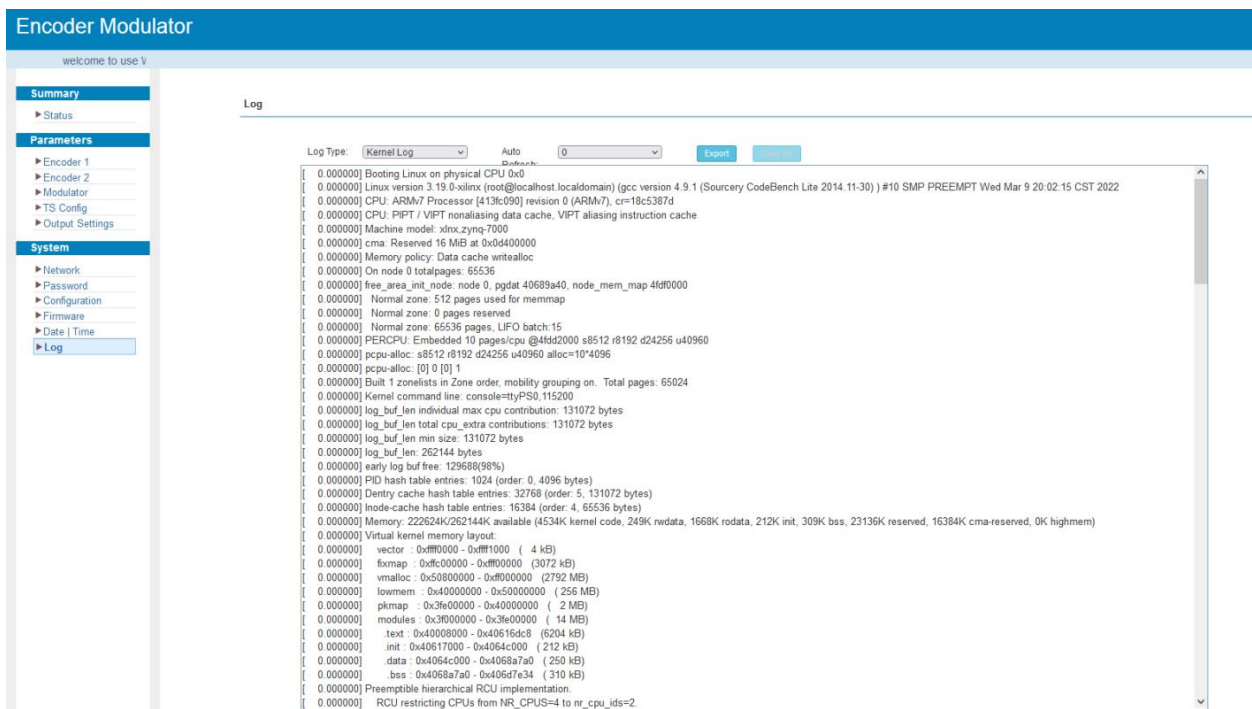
Encoder Modulator

welcome to use V

Summary
▶ Status

Parameters
▶ Encoder 1
▶ Encoder 2
▶ Modulator
▶ TS Config
▶ Output Settings

System
▶ Network
▶ Password
▶ Configuration
▶ Firmware
▶ Date | Time
▶ Log

Log

Log Type: Kernel Log
Auto Refresh: 0
Export
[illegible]

[ 0.000000] Booting Linux on physical CPU 0x0
[ 0.000000] Linux version 3.19.0-xilinx (root@localhost.localdomain) (gcc version 4.9.1 (Sourcery CodeBench Lite 2014.11-30) ) #10 SMP PREEMPT Wed Mar 9 20:02:15 CST 2022
[ 0.000000] CPU: ARMv7 Processor [413fc090] revision 0 (ARMv7), cr=18c5387d
[ 0.000000] CPU: PIPT / VIPT nonaliasing data cache, VIPT aliasing instruction cache
[ 0.000000] Machine model: xlnx,zynq-7000
[ 0.000000] cma: Reserved 16 MiB at 0x0d400000
[ 0.000000] Memory policy: Data cache writealloc
[ 0.000000] On node 0 totalpages: 65536
[ 0.000000] free_area_init_node: node 0, pgdat 40689a40, node_mem_map 4fdf0000
[ 0.000000] Normal zone: 512 pages used for memmap
[ 0.000000] Normal zone: 0 pages reserved
[ 0.000000] Normal zone: 65536 pages, LIFO batch:15
[ 0.000000] PERCPU: Embedded 10 pages/cpu @4fdd2000 s8512 r8192 d24256 u40960
[ 0.000000] pcpu-alloc: s8512 r8192 d24256 u40960 alloc=10*4096
[ 0.000000] pcpu-alloc: [0] 0 [0] 1
[ 0.000000] Built 1 zonelists in Zone order, mobility grouping on. Total pages: 65024
[ 0.000000] Kernel command line: console=ttyPS0,115200
[ 0.000000] log_buf_len individual max cpu contribution: 131072 bytes
[ 0.000000] log_buf_len total cpu_extra contributions: 131072 bytes
[ 0.000000] log_buf_len min size: 131072 bytes
[ 0.000000] log_buf_len: 262144 bytes
[ 0.000000] early log buf free: 129688(98%)
[ 0.000000] PID hash table entries: 1024 (order: 0, 4096 bytes)
[ 0.000000] Dentry cache hash table entries: 32768 (order: 5, 131072 bytes)
[ 0.000000] Inode-cache hash table entries: 16384 (order: 4, 65536 bytes)
[ 0.000000] Memory: 222624K/262144K available (4534K kernel code, 249K rwdata, 1668K rodata, 212K init, 309K bss, 23136K reserved, 16384K cma-reserved, 0K highmem)
[ 0.000000] Virtual kernel memory layout:
[ 0.000000] vector : 0xffff0000 - 0xffff1000 ( 4 kB)
[ 0.000000] fixmap : 0xffc00000 - 0xfff00000 (3072 kB)
[ 0.000000] vmalloc : 0x50800000 - 0xff000000 (2792 MB)
[ 0.000000] lowmem : 0x40000000 - 0x50000000 ( 256 MB)
[ 0.000000] pkmap : 0x3fe00000 - 0x40000000 ( 2 MB)
[ 0.000000] modules : 0x3f000000 - 0x3fe00000 ( 14 MB)
[ 0.000000] .text : 0x40008000 - 0x40616dc8 (6204 kB)
[ 0.000000] .init : 0x40617000 - 0x4064c000 ( 212 kB)
[ 0.000000] .data : 0x4064c000 - 0x4068a7a0 ( 250 kB)
[ 0.000000] .bss : 0x4068a7a0 - 0x406d7e34 ( 310 kB)
[ 0.000000] Preemptible hierarchical RCU implementation.
[ 0.000000] RCU restricting CPUs from NR_CPUS=4 to nr_cpu_ids=2.